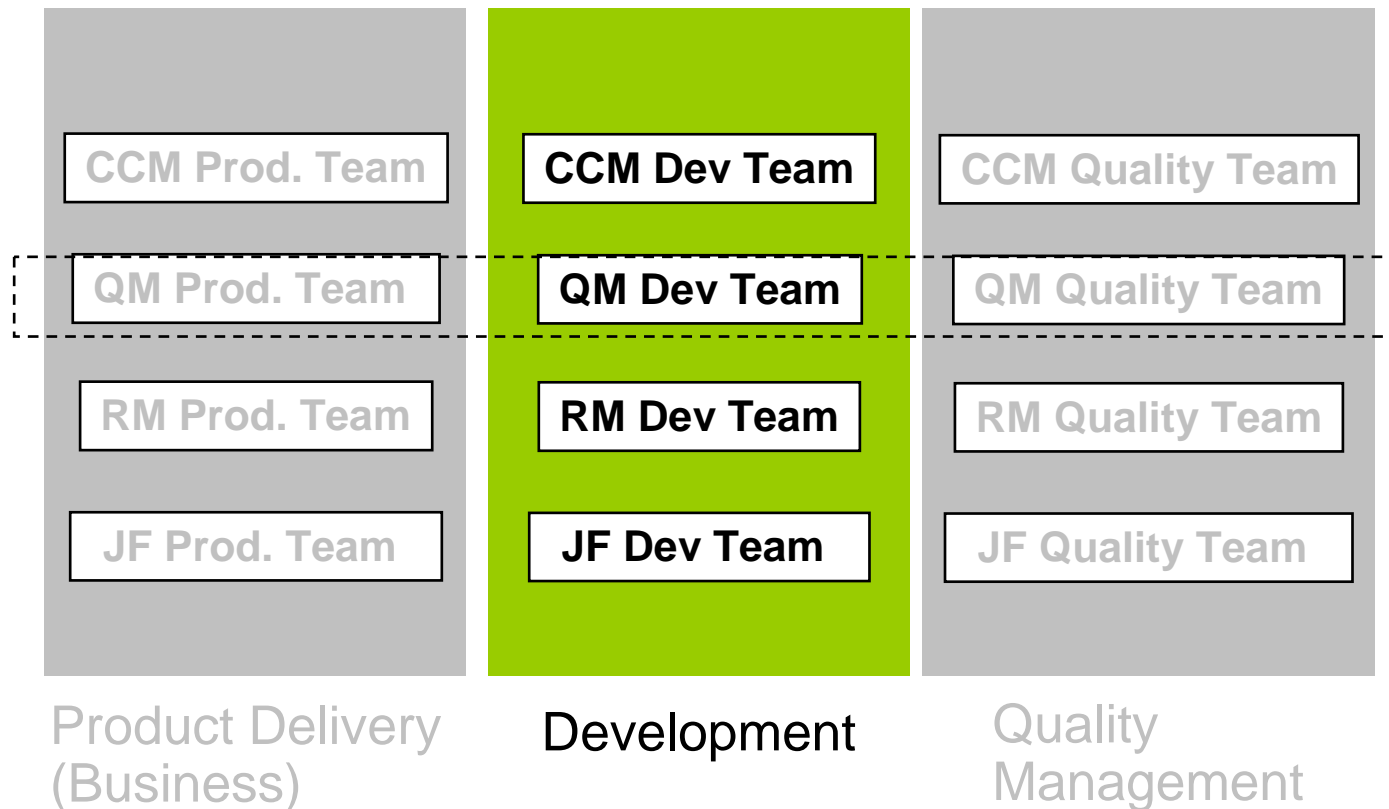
CCM Prod. Team

QM Prod. Team

RM Prod. Team

JF Prod. Team

Product Delivery (Business)

CCM Dev Team

QM Dev Team

RM Dev Team

JF Dev Team

Development

CCM Quality Team

QM Quality Team

RM Quality Team

JF Quality Team

Quality Management